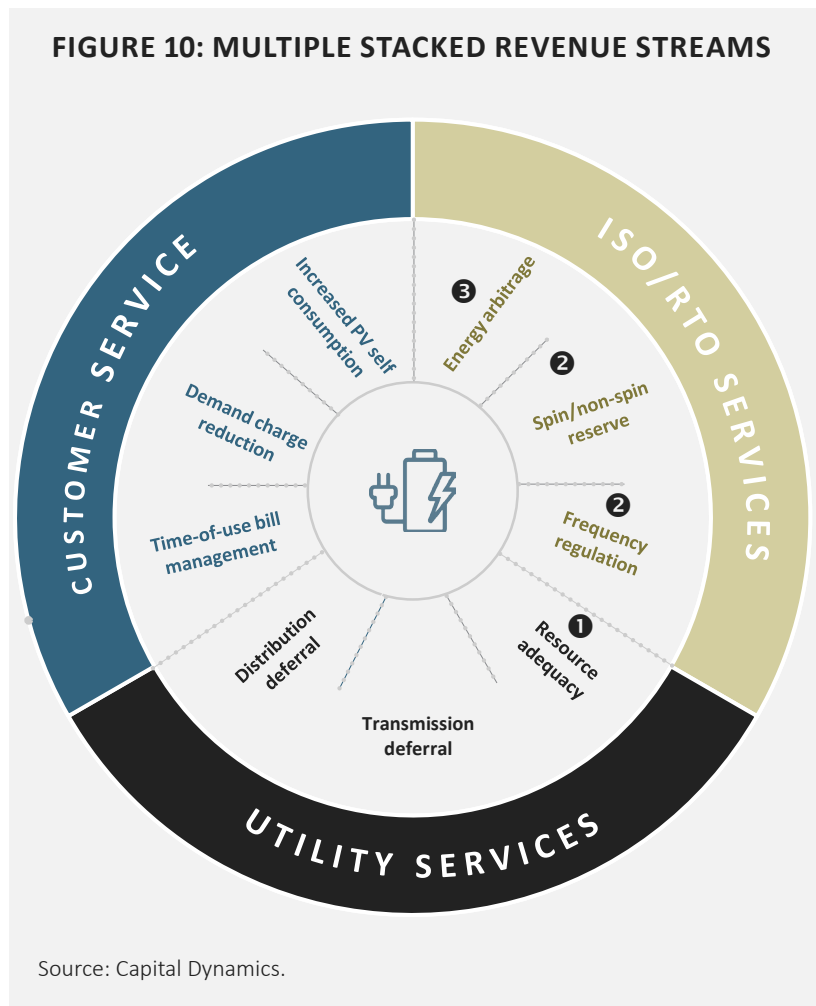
FIGURE 10: MULTIPLE STACKED REVENUE STREAMS

CUSTOMER SERVICE

ISO/RTO SERVICES

UTILITY SERVICES

Increased PV self consumption

Demand charge reduction

Time-of-use bill management

Distribution deferral

Transmission deferral

❶ Resource adequacy

❷ Frequency regulation

❷ Spin/non-spin reserve

❸ Energy arbitrage

Source: Capital Dynamics.